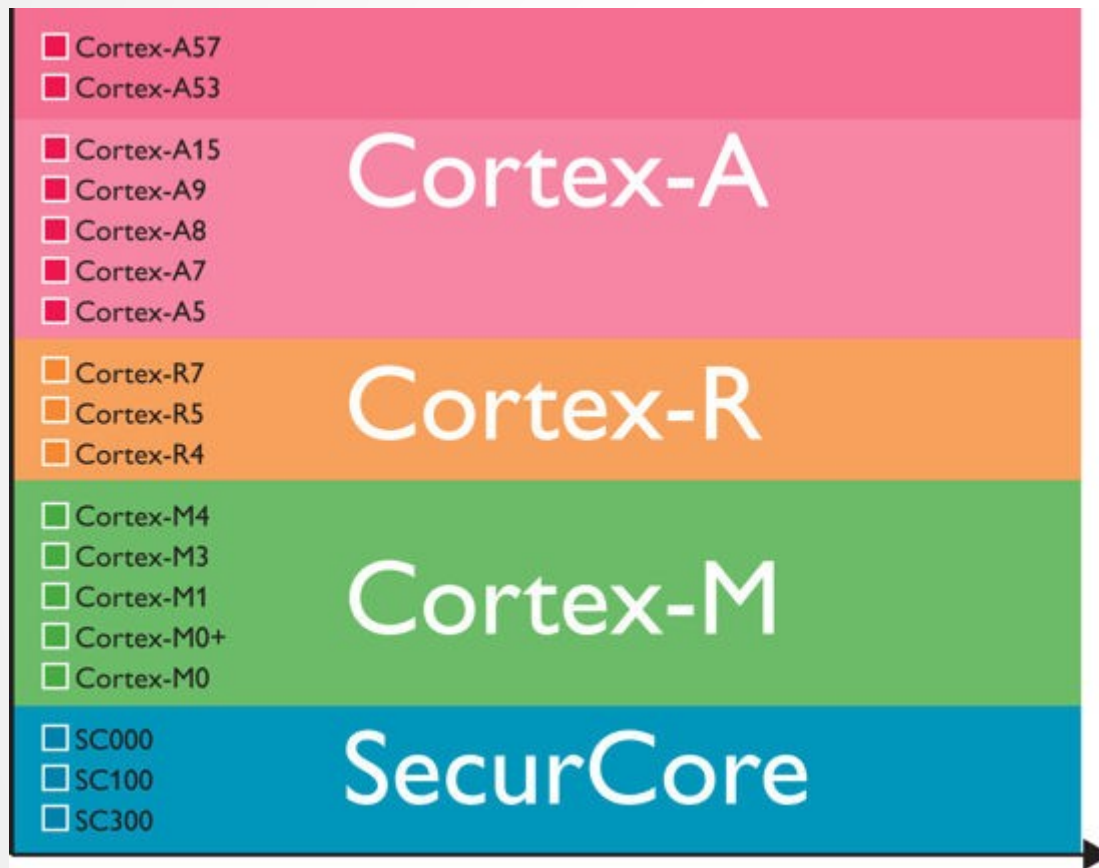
Cortex-A57
Cortex-A53

Cortex-A15
Cortex-A9
Cortex-A8
Cortex-A7
Cortex-A5

Cortex-A

Cortex-R7
Cortex-R5
Cortex-R4

Cortex-R

Cortex-M4
Cortex-M3
Cortex-M1
Cortex-M0+
Cortex-M0

Cortex-M

SC000
SC100
SC300

SecurCore